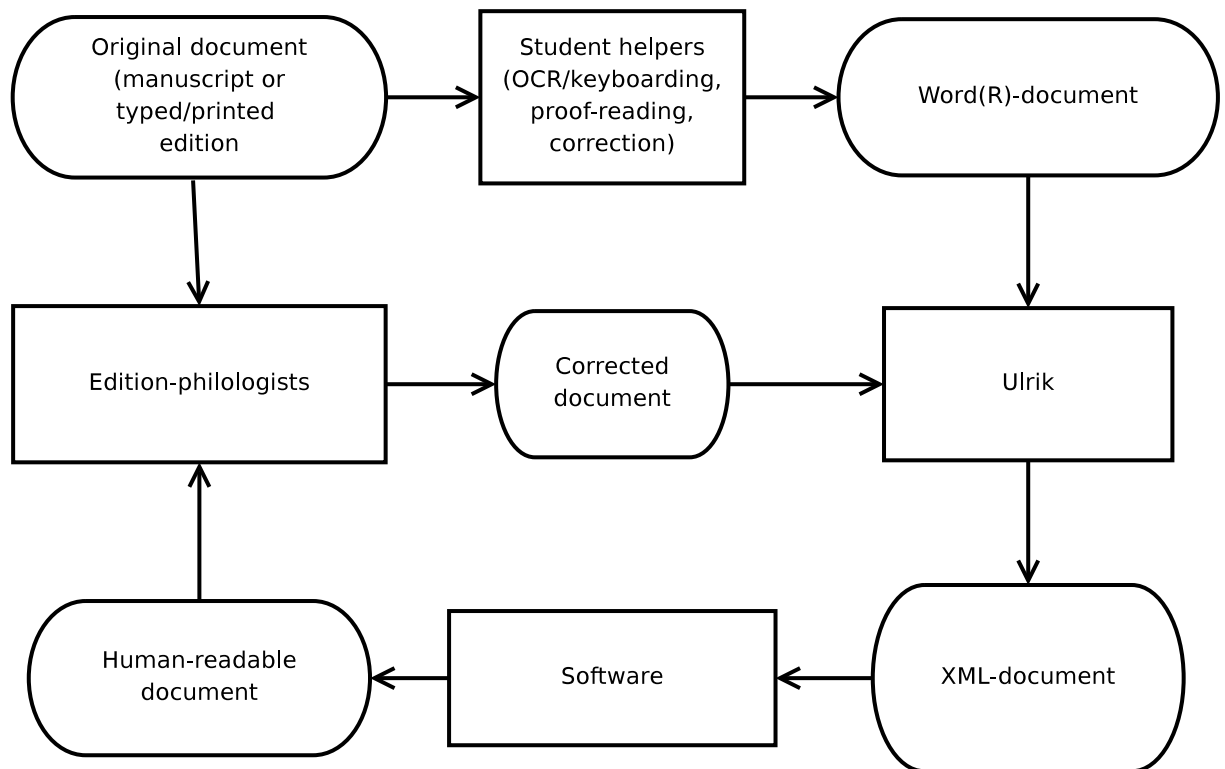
Original document (manuscript or typed/printed edition

Student helpers (OCR/keyboarding, proof-reading, correction)

Word(R)-document

Edition-philologists

Corrected document

Ulrik

Human-readable document

Software

XML-document